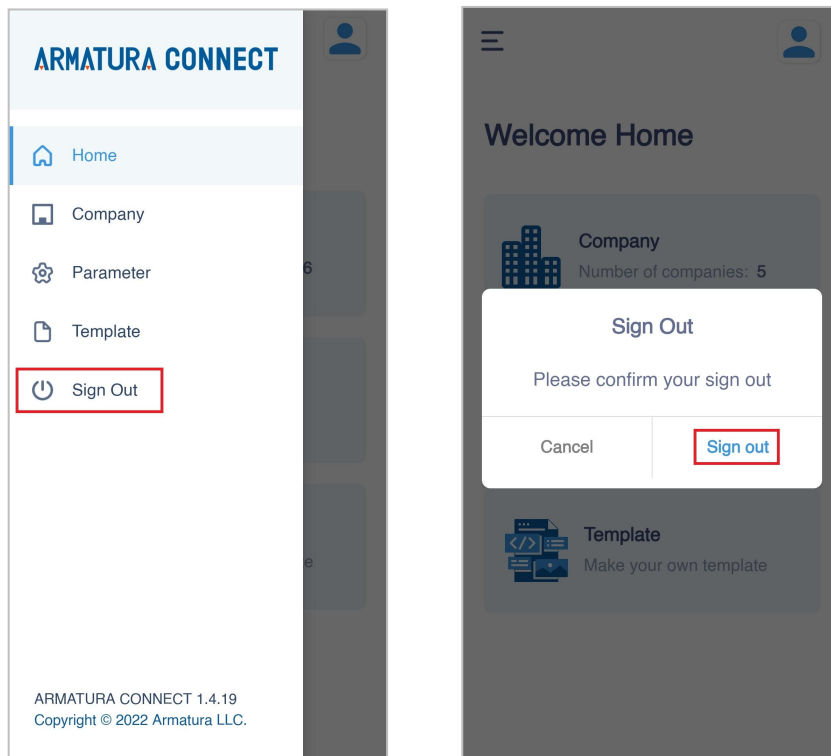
ARMATURA CONNECT

Home

Company

Parameter

Template

Sign Out

6

e

ARMATURA CONNECT 1.4.19
Copyright © 2022 Armatura LLC.

Welcome Home

Company
Number of companies: 5

Sign Out

Please confirm your sign out

Cancel

Sign out

Template
Make your own template